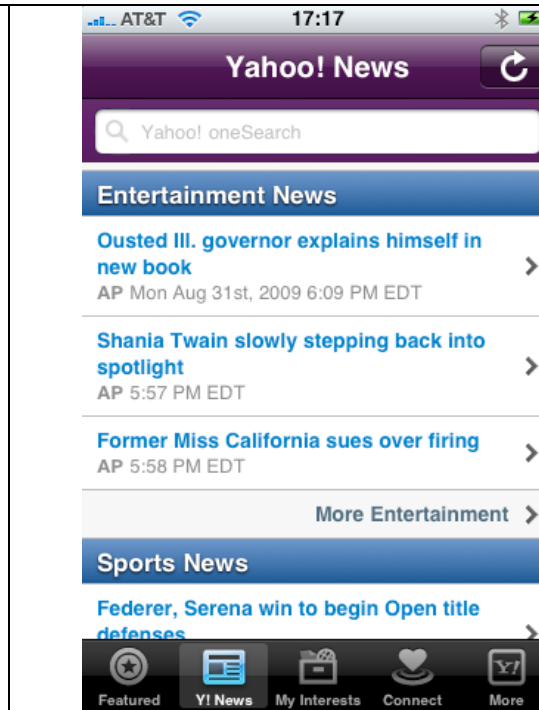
AT&T 17:17

Yahoo! News

Yahoo! oneSearch

Entertainment News

Ousted Ill. governor explains himself in new book
AP Mon Aug 31st, 2009 6:09 PM EDT

Shania Twain slowly stepping back into spotlight
AP 5:57 PM EDT

Former Miss California sues over firing
AP 5:58 PM EDT

More Entertainment

Sports News

Federer, Serena win to begin Open title defenses

Featured Y! News My Interests Connect More